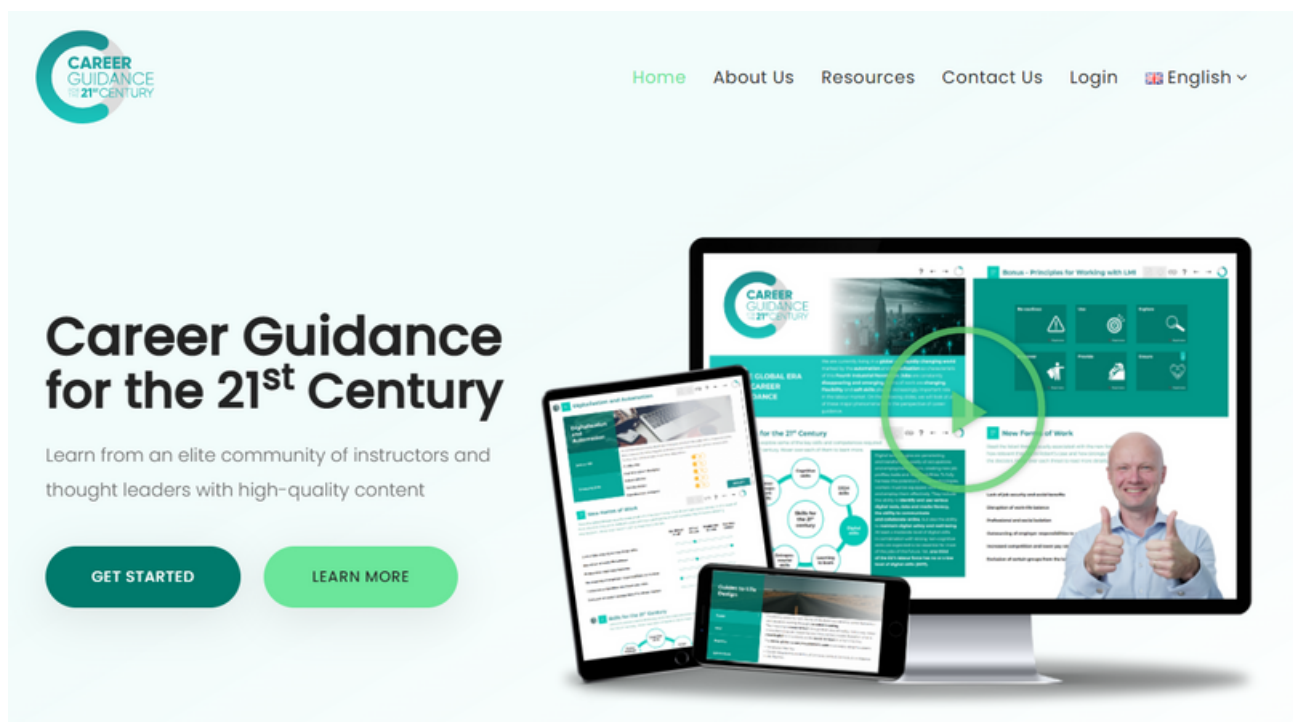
CAREER GUIDANCE FOR THE 21st CENTURY

Home About Us Resources Contact Us Login English

Career Guidance for the 21$^{st}$ Century

Learn from an elite community of instructors and thought leaders with high-quality content

GET STARTED

LEARN MORE

CAREER GUIDANCE 21st CENTURY

Bonus – Principles for Working with LMI

GLOBAL ERA CAREER GUIDANCE

for the 21st Century

New Forms of Work

Digitalisation and Automation

New Forms of Work

Skills for the 21st Century

Skills for the 21st century

Guide to Life Design